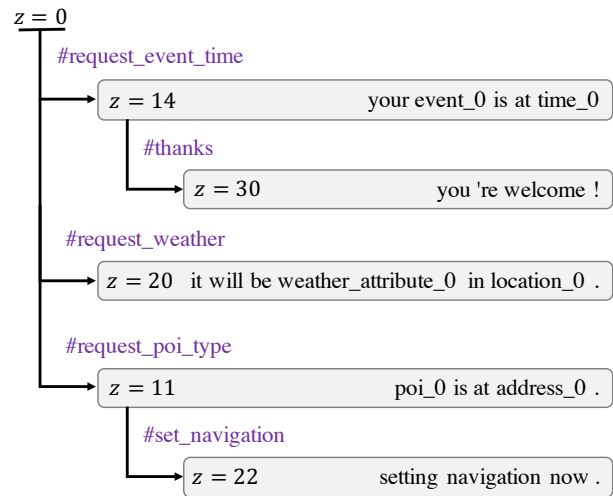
$z = 0$

#request_event_time

$z = 14$ your event_0 is at time_0

#thanks

$z = 30$ you 're welcome !

#request_weather

$z = 20$ it will be weather_attribute_0 in location_0 .

#request_poi_type

$z = 11$ poi_0 is at address_0 .

#set_navigation

$z = 22$ setting navigation now .